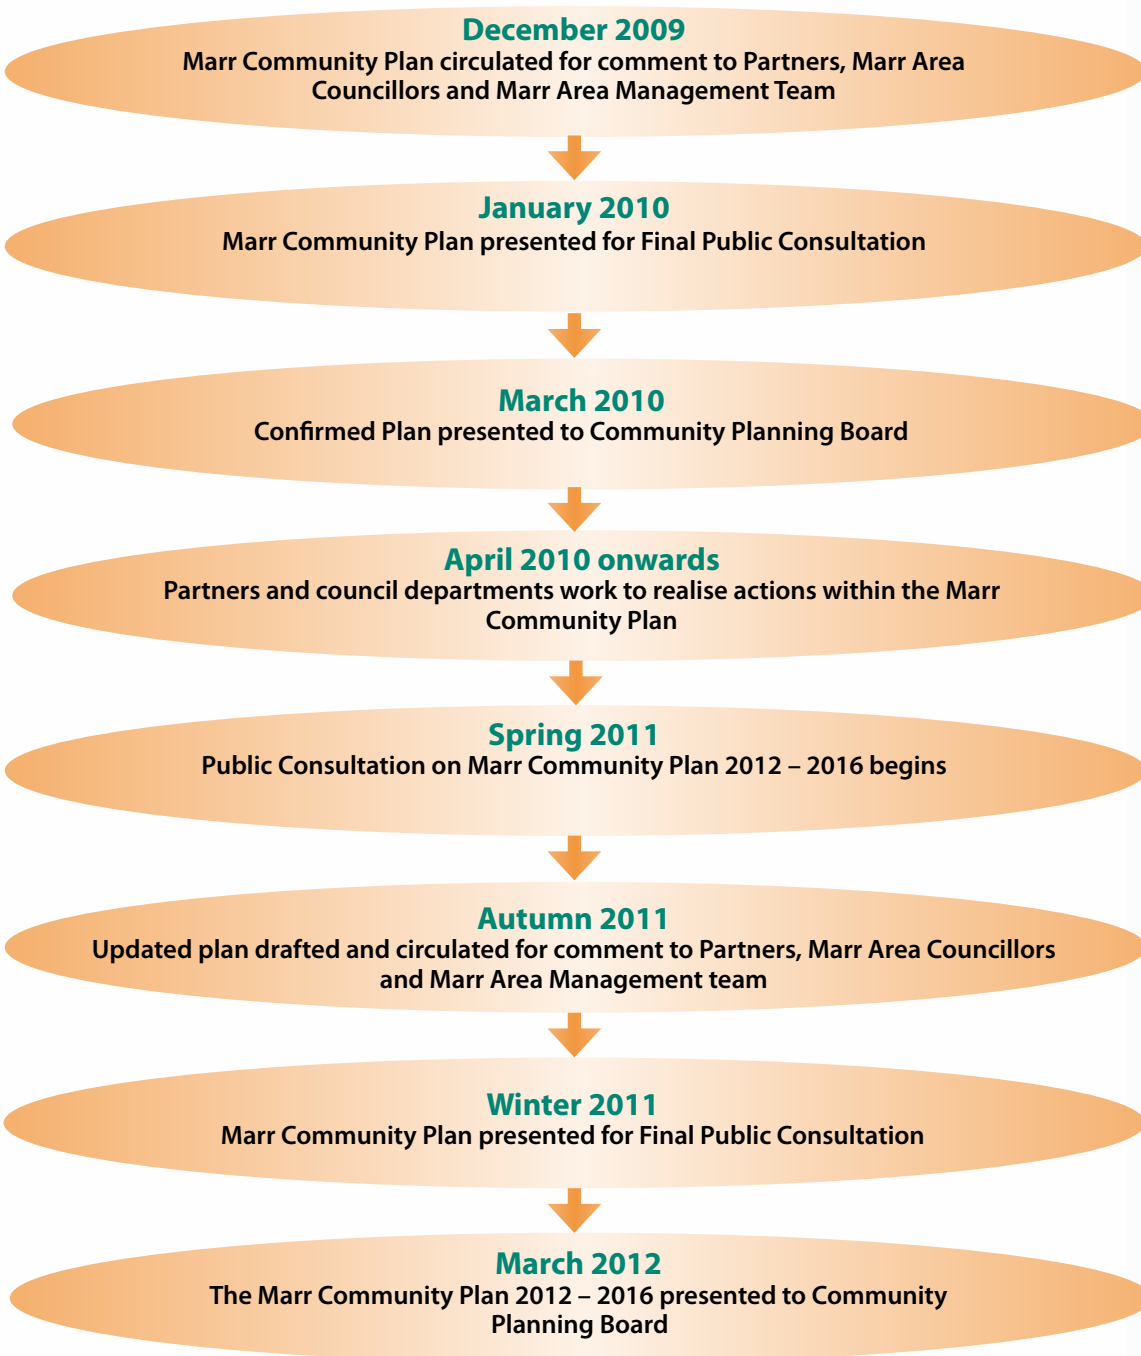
December 2009
Marr Community Plan circulated for comment to Partners, Marr Area Councillors and Marr Area Management Team

January 2010
Marr Community Plan presented for Final Public Consultation

March 2010
Confirmed Plan presented to Community Planning Board

April 2010 onwards
Partners and council departments work to realise actions within the Marr Community Plan

Spring 2011
Public Consultation on Marr Community Plan 2012 – 2016 begins

Autumn 2011
Updated plan drafted and circulated for comment to Partners, Marr Area Councillors and Marr Area Management team

Winter 2011
Marr Community Plan presented for Final Public Consultation

March 2012
The Marr Community Plan 2012 – 2016 presented to Community Planning Board